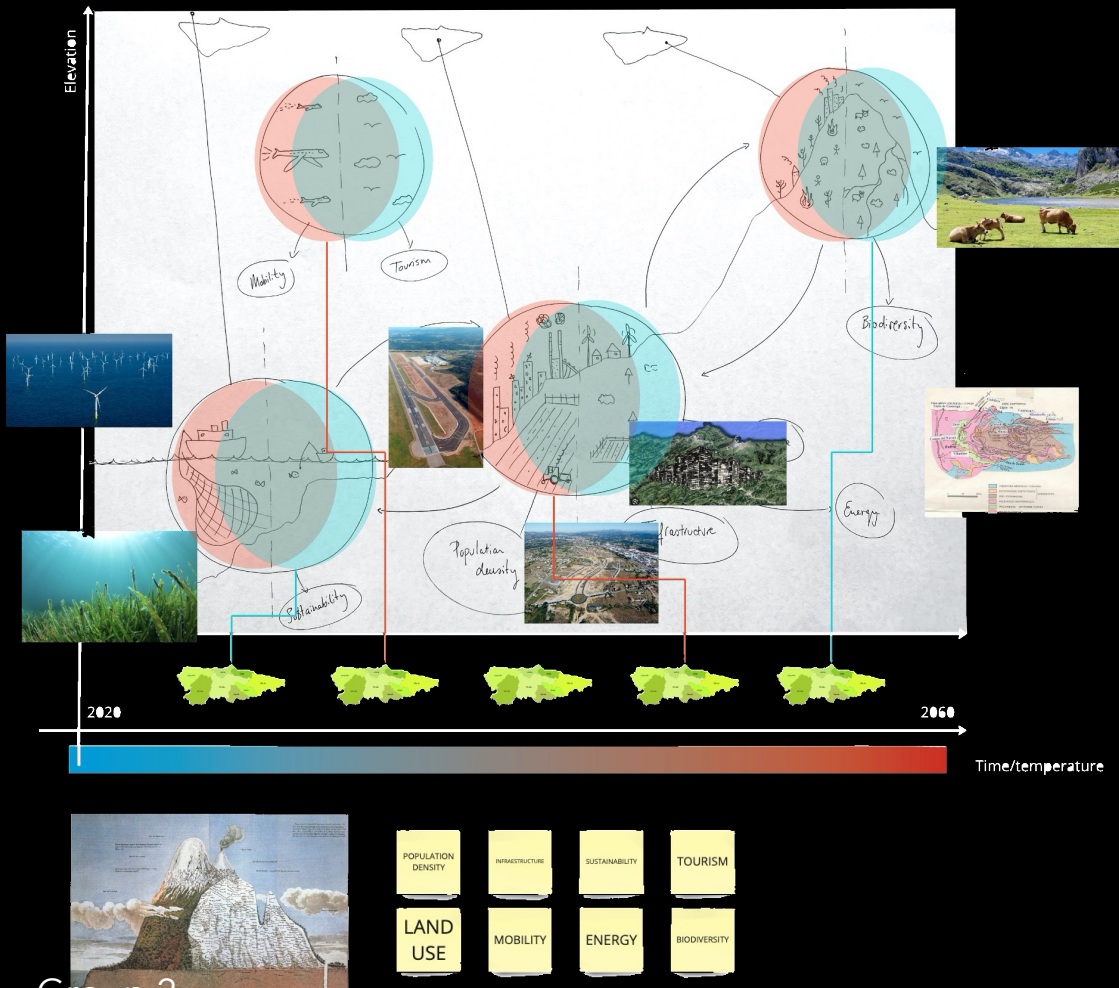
Elevation

Mobility

Tourism

Biodiversity

Population density

Infrastructure

Sustainability

Energy

2020

2060

Time/temperature

POPULATION DENSITY

INFRAESTRUCTURE

SUSTAINABILITY

TOURISM

LAND USE

MOBILITY

ENERGY

BIODIVERSITY

Group 2